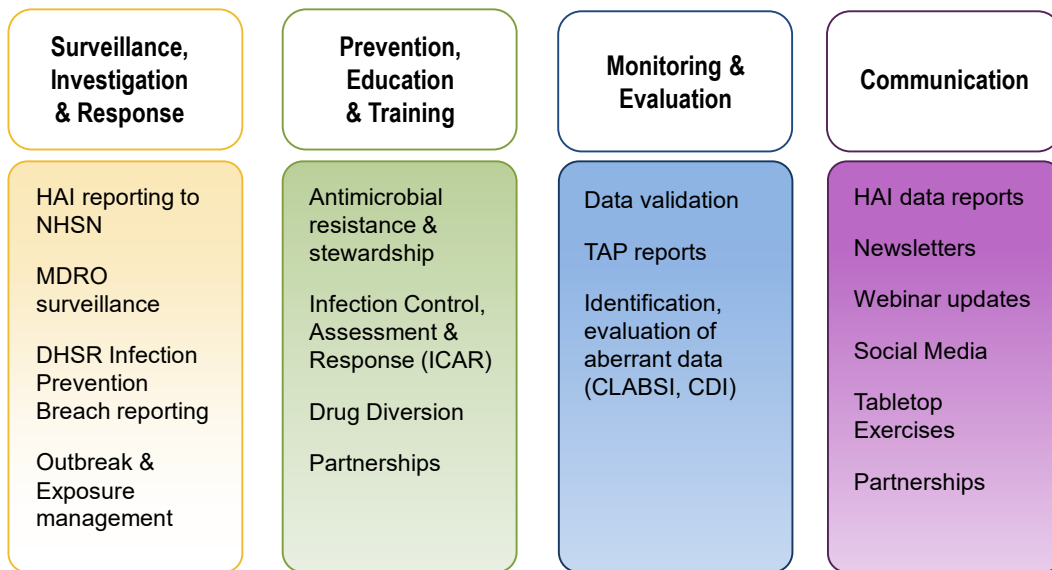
Surveillance, Investigation & Response

HAI reporting to NHSN

MDRO surveillance

DHSR Infection Prevention Breach reporting

Outbreak & Exposure management

Prevention, Education & Training

Antimicrobial resistance & stewardship

Infection Control, Assessment & Response (ICAR)

Drug Diversion

Partnerships

Monitoring & Evaluation

Data validation

TAP reports

Identification, evaluation of aberrant data (CLABSI, CDI)

Communication

HAI data reports

Newsletters

Webinar updates

Social Media

Tabletop Exercises

Partnerships